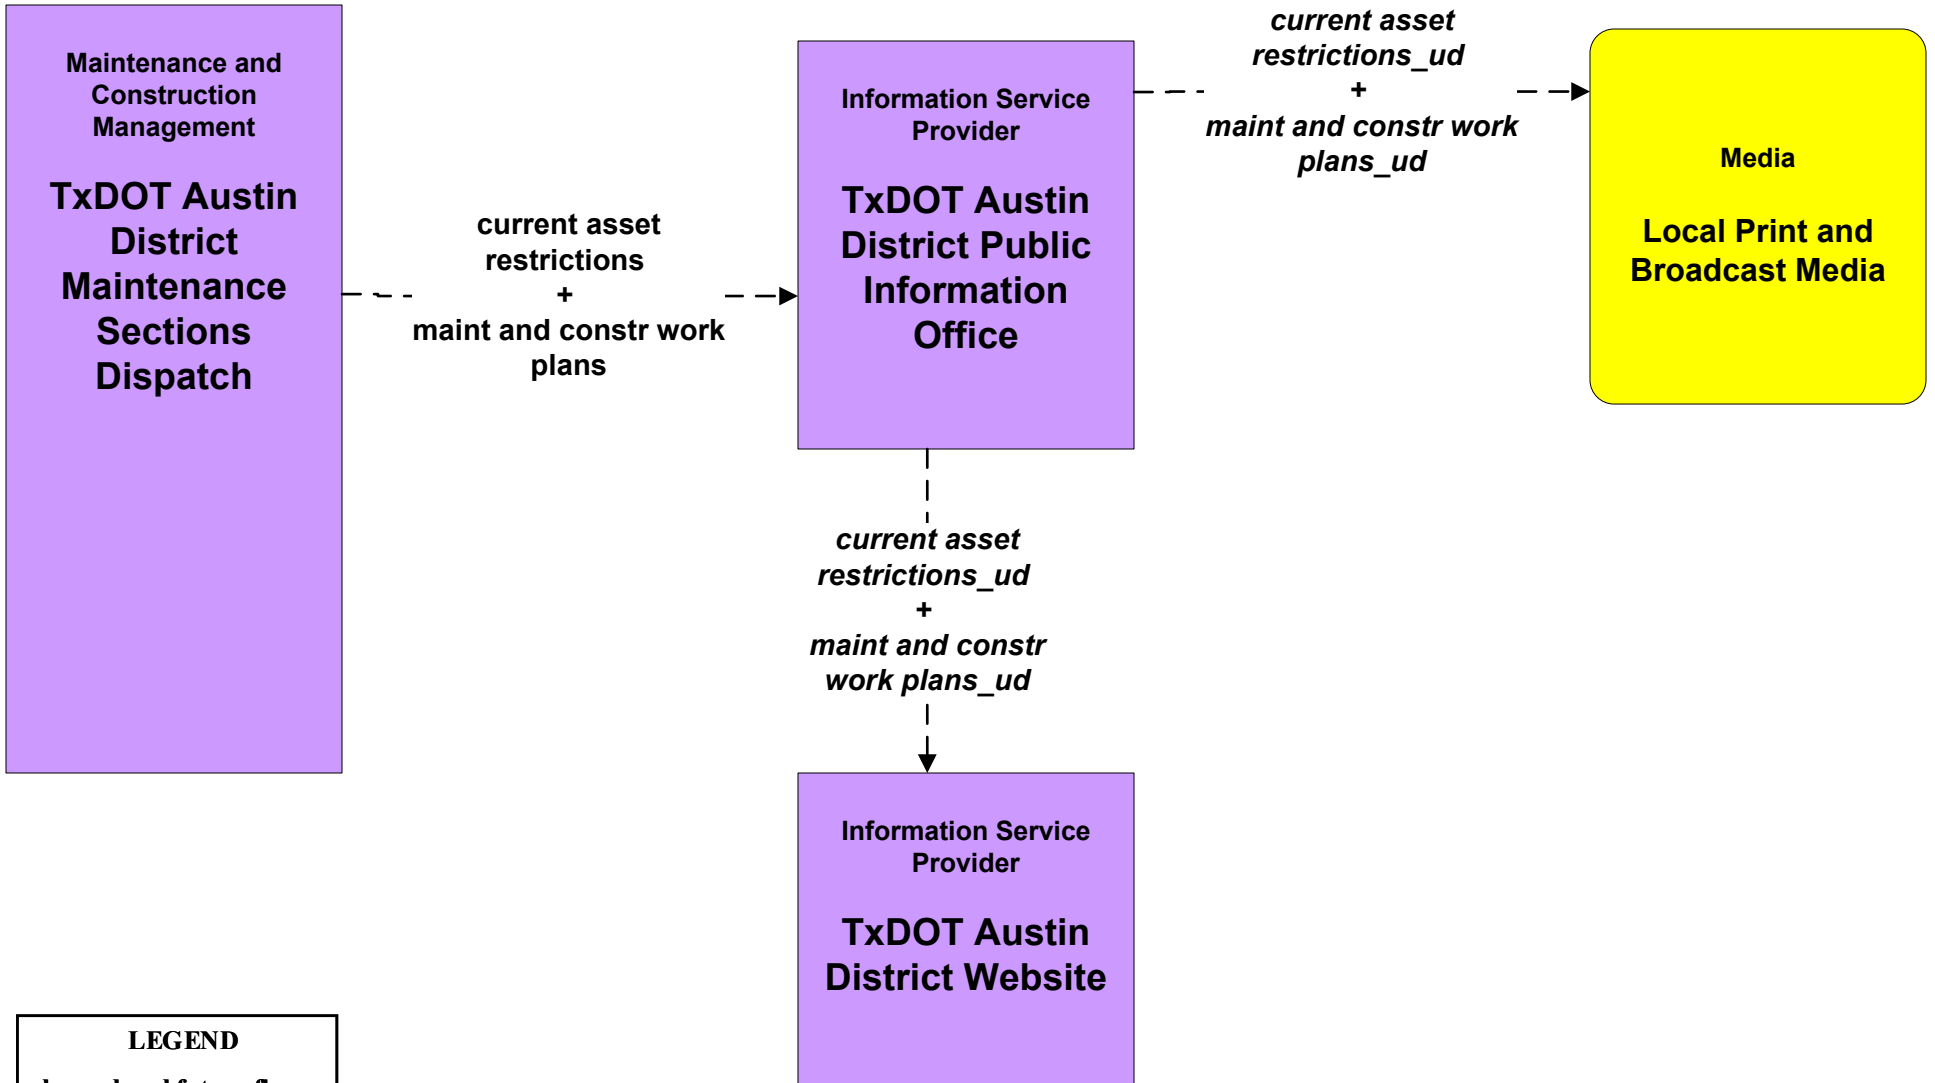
Maintenance and Construction Management

TxDOT Austin District Maintenance Sections Dispatch

current asset restrictions
+
maint and constr work plans

Information Service Provider

TxDOT Austin District Public Information Office

current asset restrictions_ud
+
maint and constr work plans_ud

Media

Local Print and Broadcast Media

current asset restrictions_ud
+
maint and constr work plans_ud

Information Service Provider

TxDOT Austin District Website

LEGEND

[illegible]